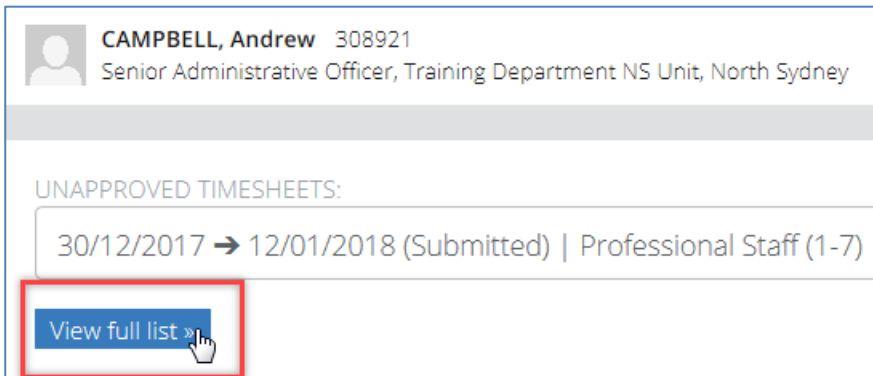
CAMPBELL, Andrew 308921
Senior Administrative Officer, Training Department NS Unit, North Sydney

UNAPPROVED TIMESHEETS:

30/12/2017 ➔ 12/01/2018 (Submitted) | Professional Staff (1-7)

View full list »